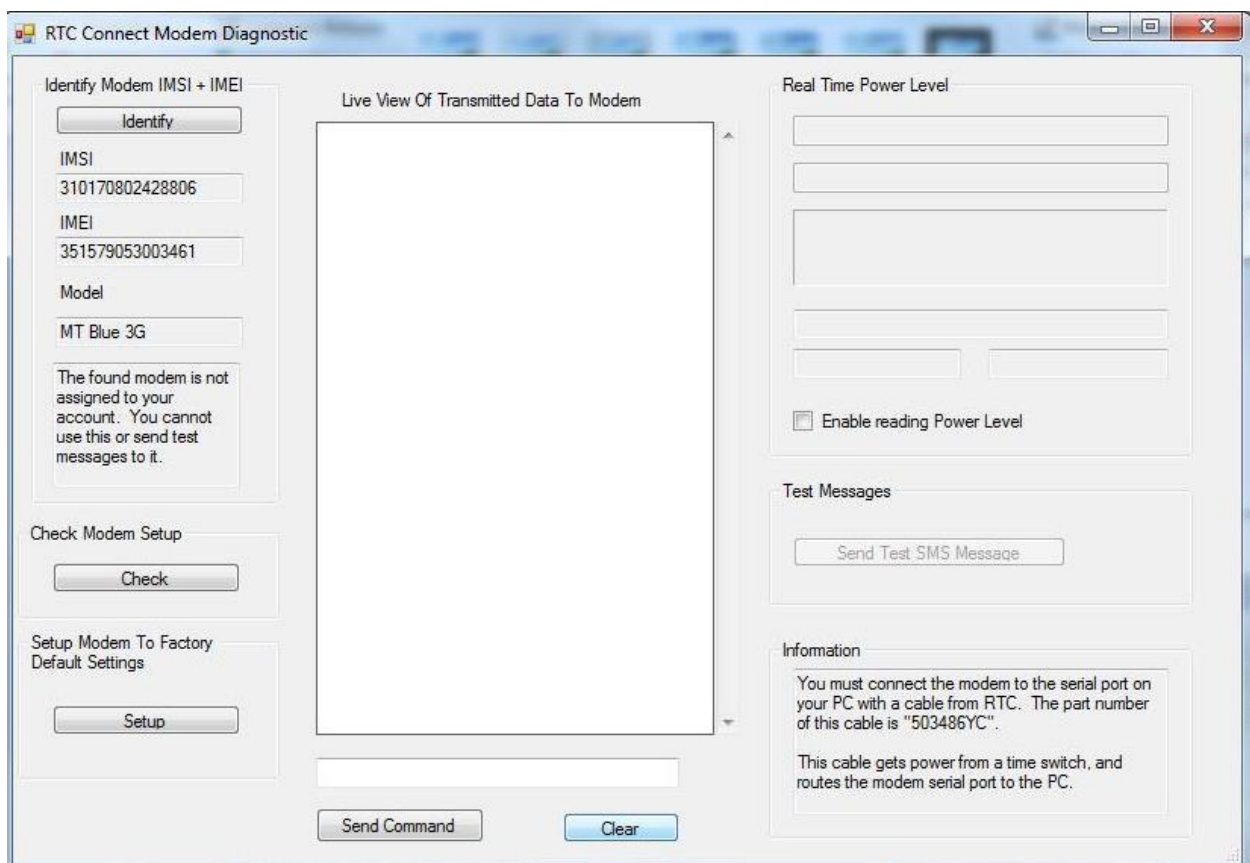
RTC Connect Modem Diagnostic

Identify Modem IMSI + IMEI

Identify

IMSI

310170802428806

IMEI

351579053003461

Model

MT Blue 3G

The found modem is not assigned to your account. You cannot use this or send test messages to it.

Check Modem Setup

Check

Setup Modem To Factory Default Settings

Setup

Live View Of Transmitted Data To Modem

Send Command

Clear

Real Time Power Level

Enable reading Power Level

Test Messages

Send Test SMS Message

Information

You must connect the modem to the serial port on your PC with a cable from RTC. The part number of this cable is "503486YC".

This cable gets power from a time switch, and routes the modem serial port to the PC.